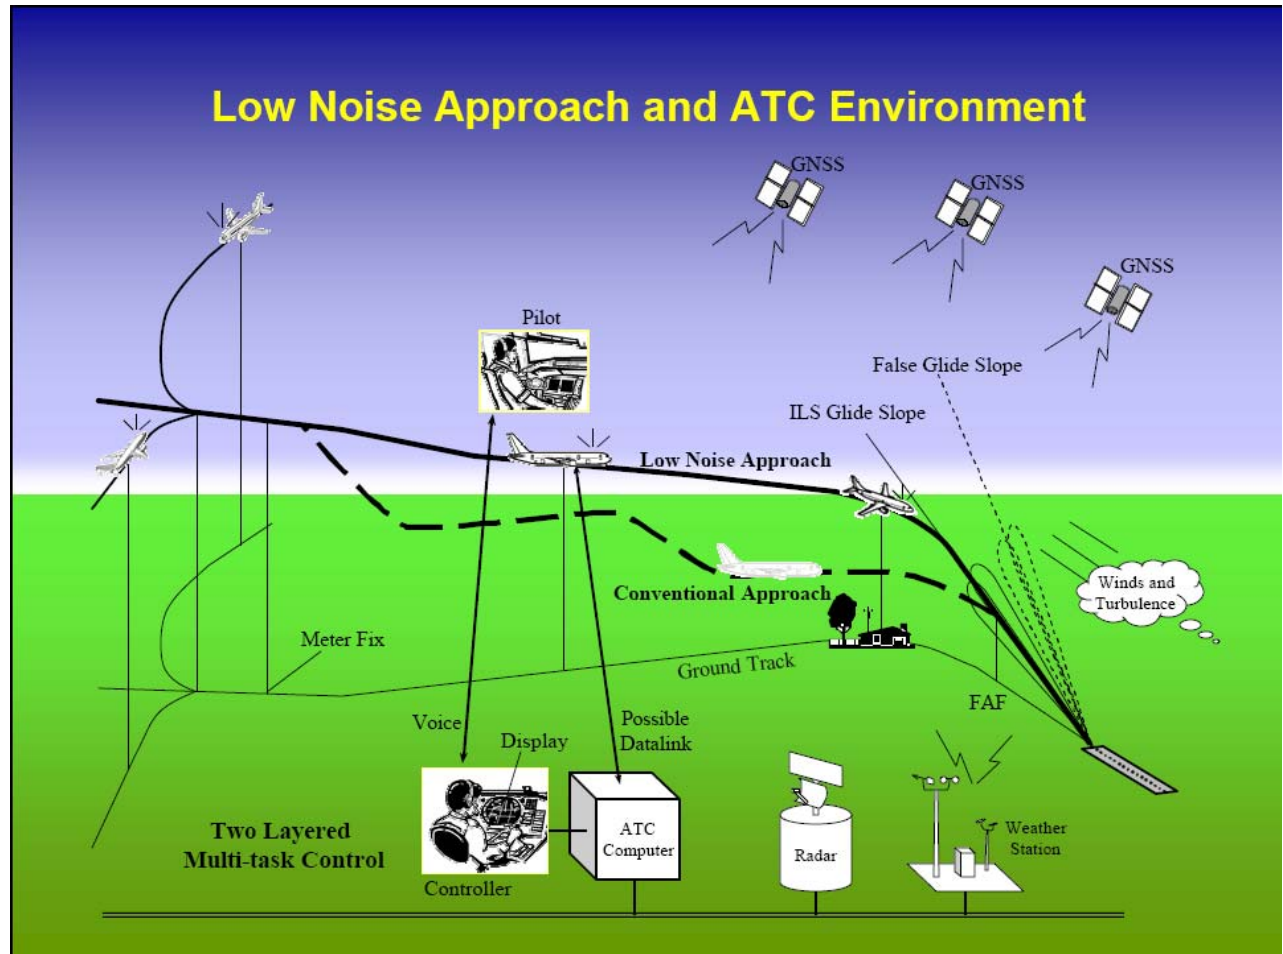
Low Noise Approach and ATC Environment

GNSS

GNSS

GNSS

Pilot

False Glide Slope

ILS Glide Slope

Low Noise Approach

Conventional Approach

Winds and Turbulence

Meter Fix

Ground Track

FAF

Voice

Possible Datalink

Display

Two Layered Multi-task Control

ATC Computer

Radar

Weather Station

Controller